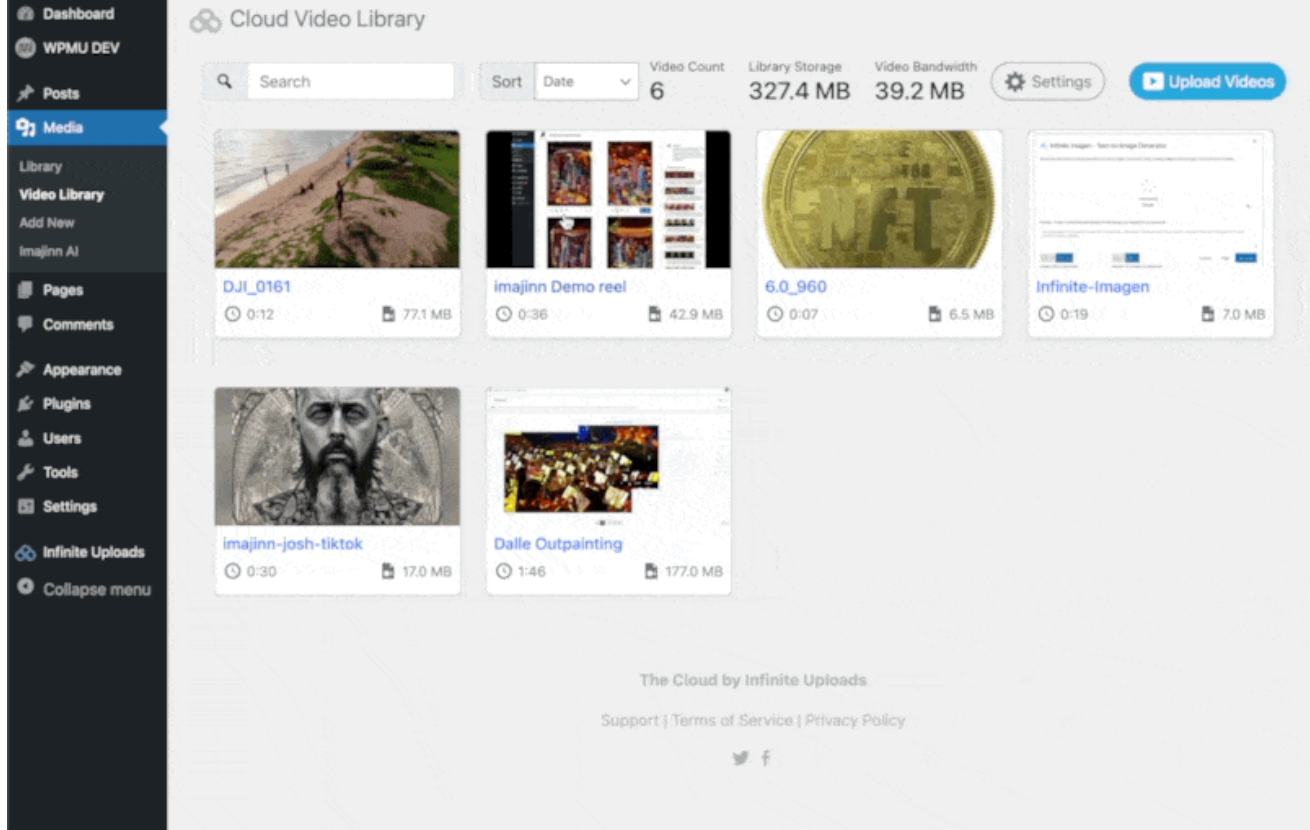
Dashboard
WPMU DEV
Posts
Media
Library
Video Library
Add New
Imajinn AI
Pages
Comments
Appearance
Plugins
Users
Tools
Settings
Infinite Uploads
Collapse menu

Cloud Video Library

Search
Sort Date
Video Count 6
Library Storage 327.4 MB
Video Bandwidth 39.2 MB
Settings
Upload Videos

DJI_0161
0:12 77.1 MB

imajinn Demo reel
0:36 42.9 MB

6.0_960
0:07 6.5 MB

Infinite-Imagen
0:19 7.0 MB

imajinn-josh-tiktok
0:30 17.0 MB

Dalle Outpainting
1:46 177.0 MB

The Cloud by Infinite Uploads

Support | Terms of Service | Privacy Policy